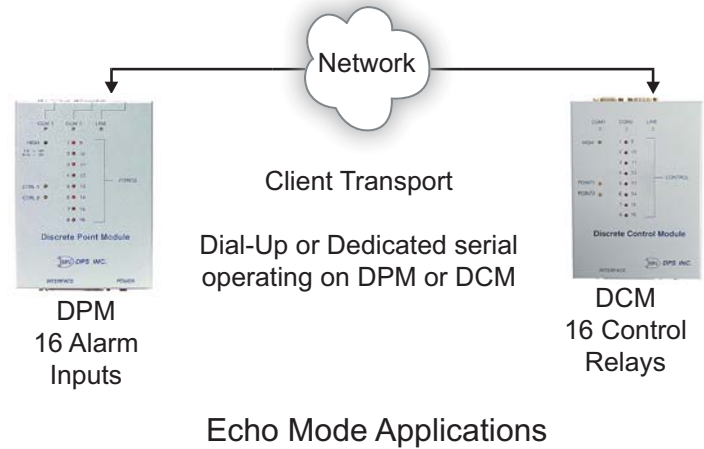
Network

Discrete Point Module

DPS INC.

DPM
16 Alarm
Inputs

Client Transport

Dial-Up or Dedicated serial operating on DPM or DCM

Discrete Control Module

DPS INC.

DCM
16 Control
Relays

Echo Mode Applications